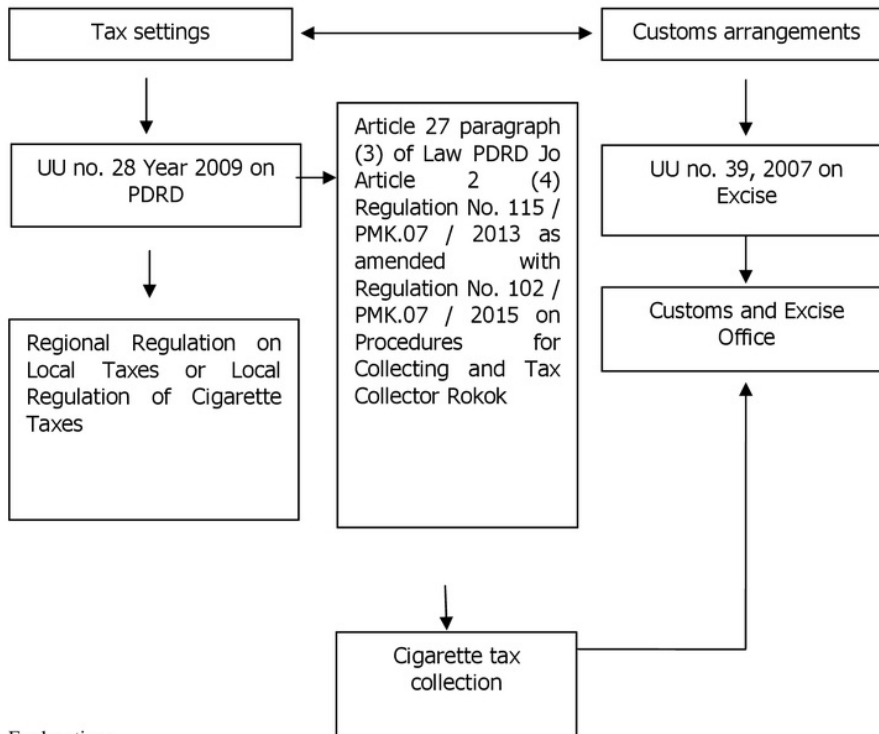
Tax settings

Customs arrangements

UU no. 28 Year 2009 on PDRD

Article 27 paragraph (3) of Law PDRD Jo Article 2 (4) Regulation No. 115 / PMK.07 / 2013 as amended with Regulation No. 102 / PMK.07 / 2015 on Procedures for Collecting and Tax Collector Rokok

UU no. 39, 2007 on Excise

Customs and Excise Office

Regional Regulation on Local Taxes or Local Regulation of Cigarette Taxes

Cigarette tax collection

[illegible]